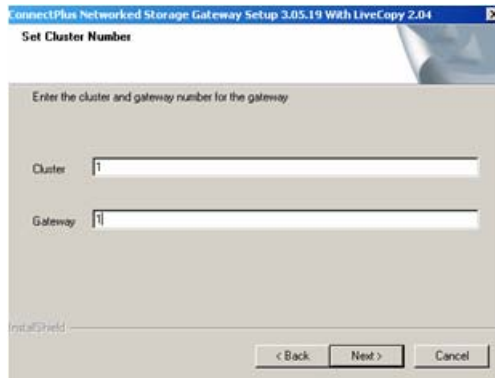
ConnectPlus Networked Storage Gateway Setup 3.05.19 With LiveCopy 2.04

Set Cluster Number

Enter the cluster and gateway number for the gateway

Cluster 1

Gateway 1

InstallShield

< Back Next > Cancel